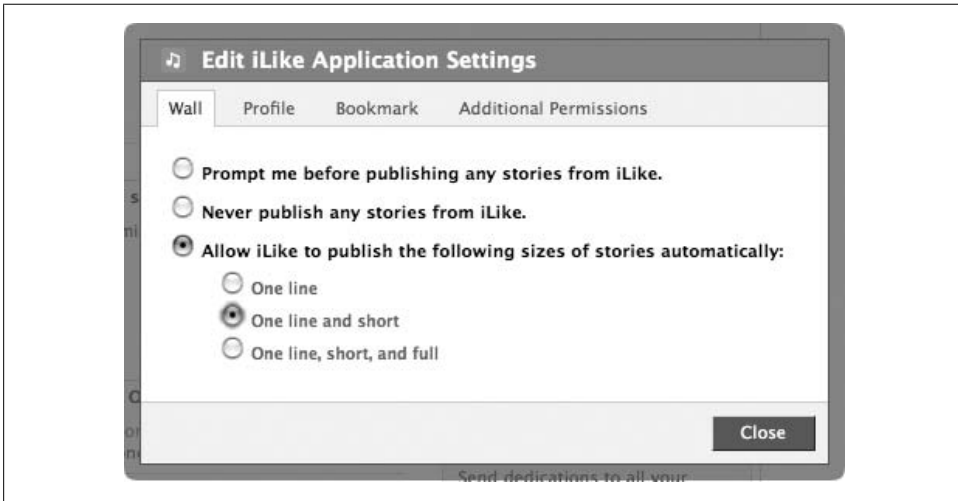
Edit iLike Application Settings

Wall Profile Bookmark Additional Permissions

Prompt me before publishing any stories from iLike.

Never publish any stories from iLike.

Allow iLike to publish the following sizes of stories automatically:

One line

One line and short

One line, short, and full

Close

Send dedications to all your